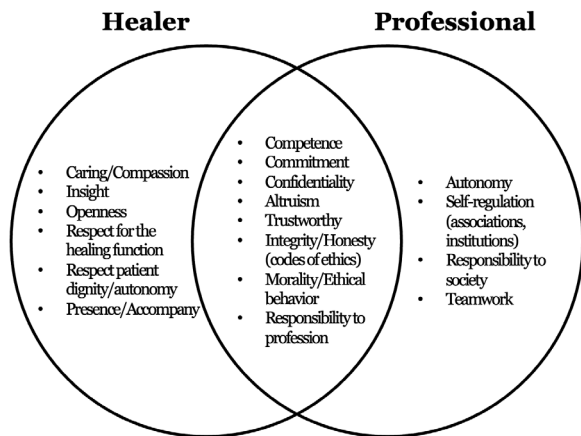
Healer

Professional

- Caring/Compassion
- Insight
- Openness
- Respect for the healing function
- Respect patient dignity/autonomy
- Presence/Accompany

- Competence
- Commitment
- Confidentiality
- Altruism
- Trustworthy
- Integrity/Honesty (codes of ethics)
- Morality/Ethical behavior
- Responsibility to profession

- Autonomy
- Self-regulation (associations, institutions)
- Responsibility to society
- Teamwork